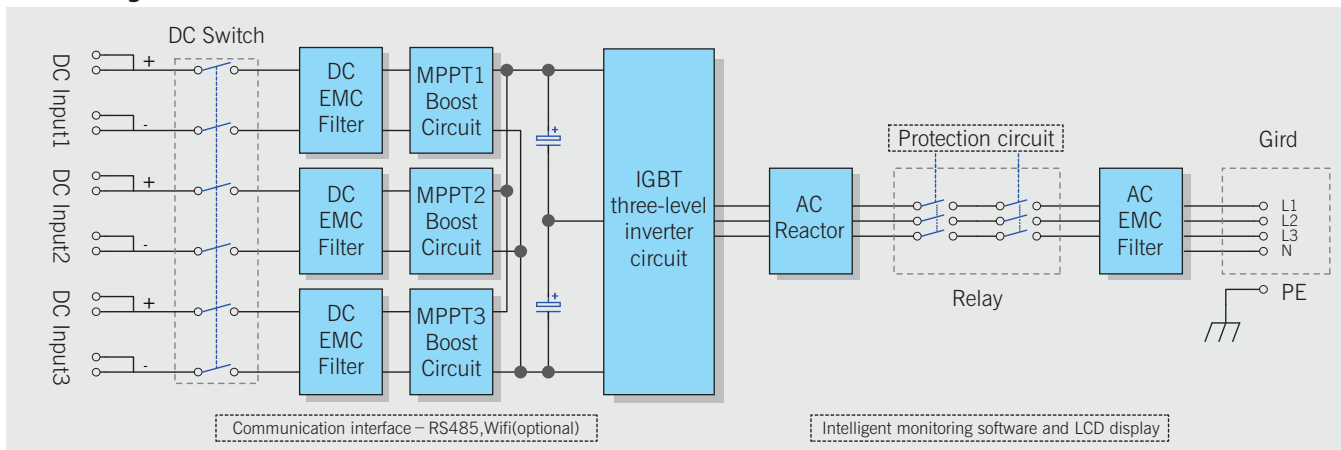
DC Switch

DC Input1
+
-
DC Input2
+
-
DC Input3
+
-

DC EMC Filter
MPPT1 Boost Circuit
DC EMC Filter
MPPT2 Boost Circuit
DC EMC Filter
MPPT3 Boost Circuit

IGBT three-level inverter circuit

AC Reactor

Protection circuit

Relay

AC EMC Filter

Gird
L1
L2
L3
N
PE

Communication interface – RS485,Wifi(optional)

Intelligent monitoring software and LCD display